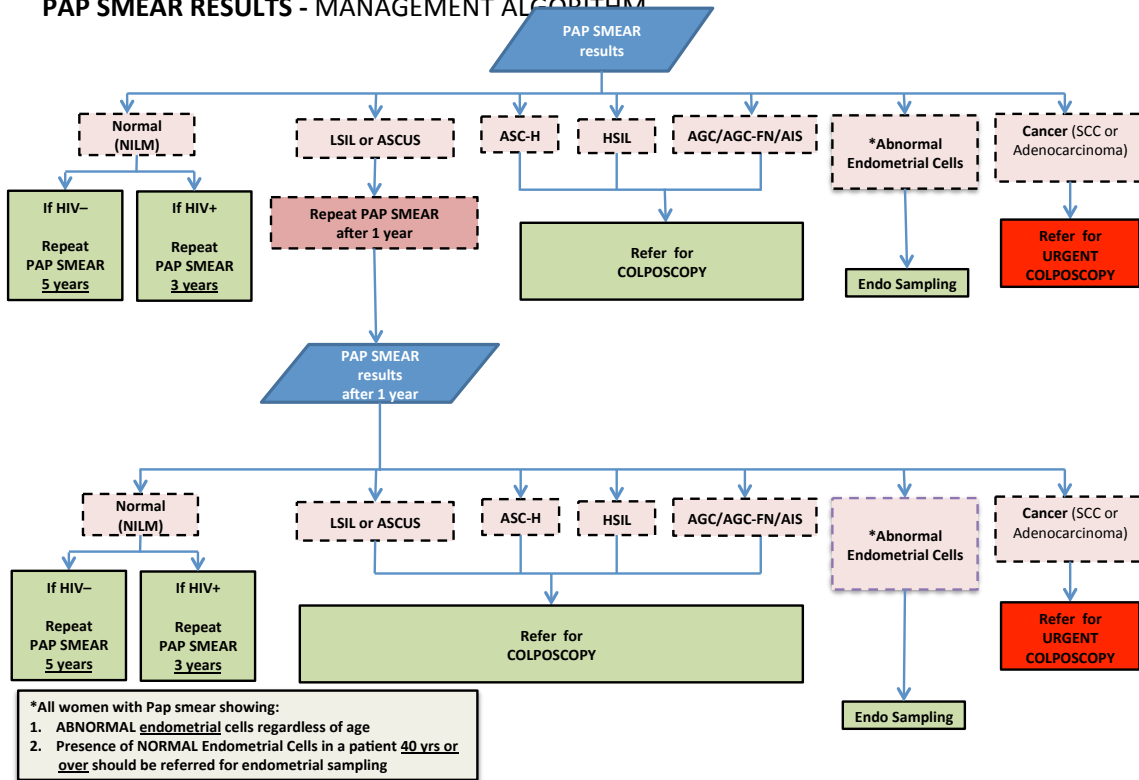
PAP SMEAR RESULTS - MANAGEMENT ALGORITHM

PAP SMEAR results

Normal (NILM)

LSIL or ASCUS

ASC-H

HSIL

AGC/AGC-FN/AIS

*Abnormal Endometrial Cells

Cancer (SCC or Adenocarcinoma)

If HIV–

Repeat PAP SMEAR 5 years

If HIV+

Repeat PAP SMEAR 3 years

Repeat PAP SMEAR after 1 year

Refer for COLPOSCOPY

Endo Sampling

Refer for URGENT COLPOSCOPY

PAP SMEAR results after 1 year

Normal (NILM)

LSIL or ASCUS

ASC-H

HSIL

AGC/AGC-FN/AIS

*Abnormal Endometrial Cells

Cancer (SCC or Adenocarcinoma)

If HIV–

Repeat PAP SMEAR 5 years

If HIV+

Repeat PAP SMEAR 3 years

Refer for COLPOSCOPY

Refer for URGENT COLPOSCOPY

Endo Sampling

*All women with Pap smear showing:
1. ABNORMAL endometrial cells regardless of age
2. Presence of NORMAL Endometrial Cells in a patient 40 yrs or over should be referred for endometrial sampling